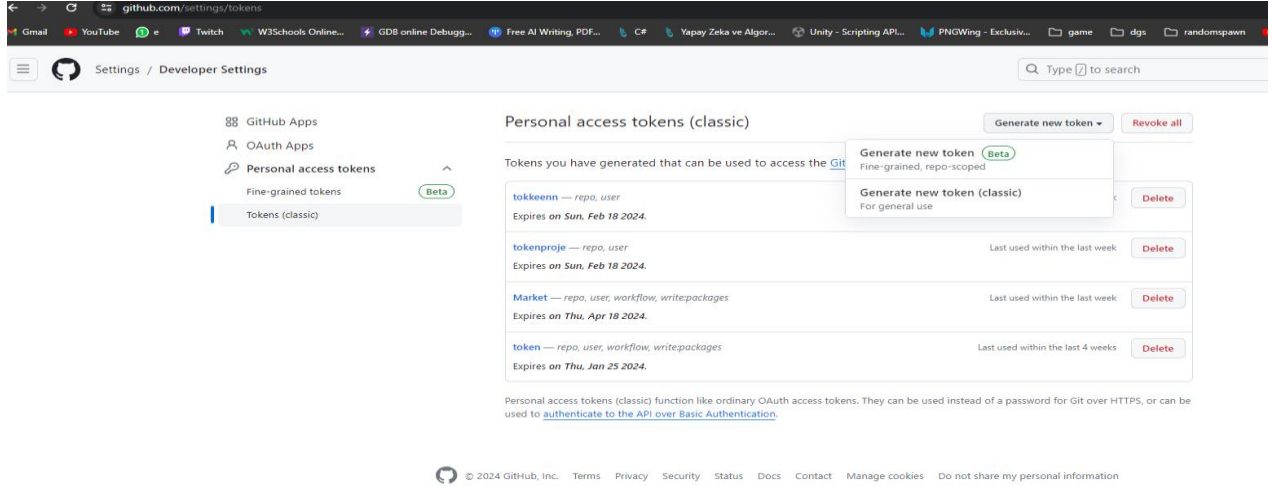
github.com/settings/tokens

Gmail YouTube e Twitch W3Schools Online... GDB online Debugg... Free AI Writing, PDF... C# Yapay Zeka ve Algor... Unity - Scripting API... PNGWing - Exclusiv... game dgs randomspawn

Settings / Developer Settings

Type / to search

GitHub Apps
OAuth Apps
Personal access tokens
Fine-grained tokens Beta
Tokens (classic)

Personal access tokens (classic)

Generate new token

Revoke all

Generate new token Beta
Fine-grained, repo-scoped

Generate new token (classic)
For general use

Tokens you have generated that can be used to access the Git

tokkeenn — repo, user
Expires on Sun, Feb 18 2024.
Delete

tokenproje — repo, user
Expires on Sun, Feb 18 2024.
Last used within the last week
Delete

Market — repo, user, workflow, write:packages
Expires on Thu, Apr 18 2024.
Last used within the last week
Delete

token — repo, user, workflow, write:packages
Expires on Thu, Jan 25 2024.
Last used within the last 4 weeks
Delete

Personal access tokens (classic) function like ordinary OAuth access tokens. They can be used instead of a password for Git over HTTPS, or can be used to authenticate to the API over Basic Authentication.

© 2024 GitHub, Inc. Terms Privacy Security Status Docs Contact Manage cookies Do not share my personal information